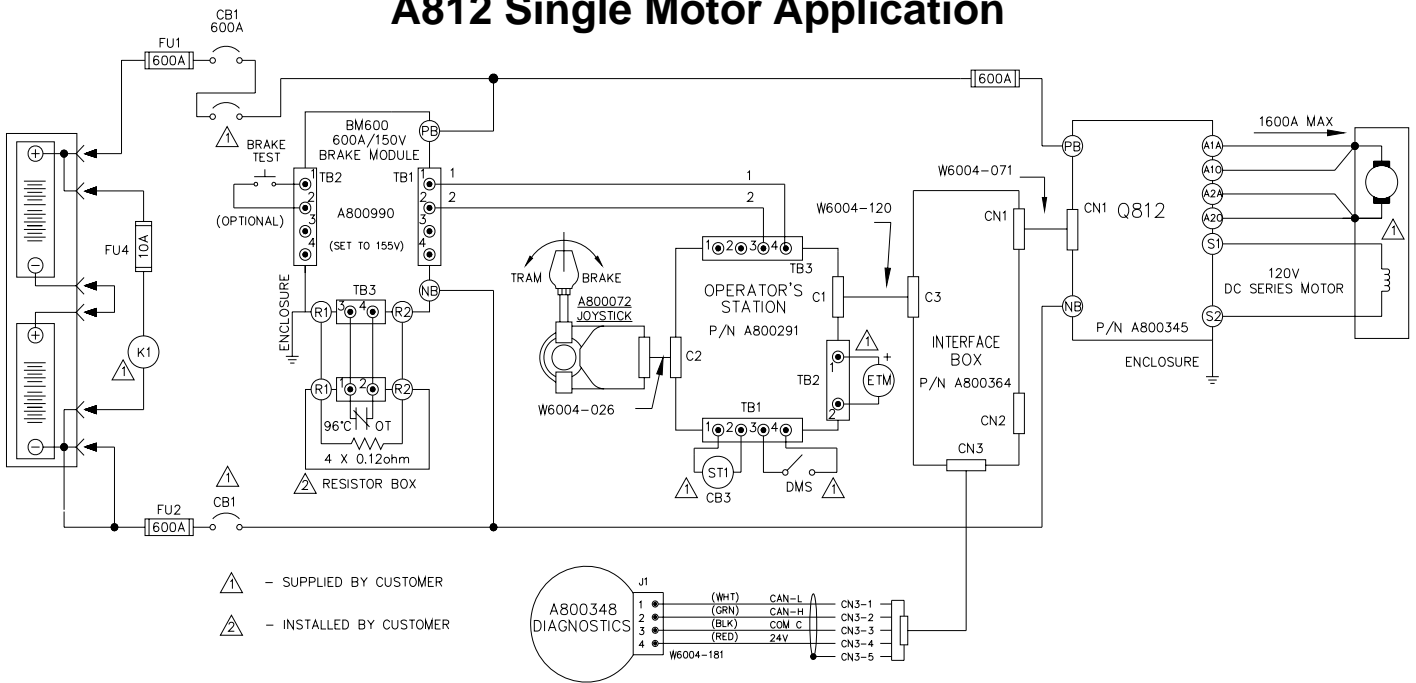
A812 Single Motor Application

CB1
600A
FU1
600A
FU4
10A
K1
1
1
FU2
600A
CB1
BRAKE TEST
(OPTIONAL)
BM600
600A/150V
BRAKE MODULE
PB
TB2
1
2
3
4
A800990
(SET TO 155V)
TB1
1
2
3
4
ENCLOSURE
NB
TB3
R1
3
4
R2
R1
1
2
R2
96°C
OT
4 X 0.12ohm
2 RESISTOR BOX
600A
1
2
TRAM
BRAKE
A800072
JOYSTICK
W6004-026
C2
1 2 3 4
TB3
OPERATOR'S STATION
P/N A800291
C1
W6004-120
1
TB2
1
+
ETM
2
TB1
1 2 3 4
ST1
1 CB3
DMS 1
C3
W6004-071
CN1
INTERFACE BOX
P/N A800364
CN2
CN3
PB
CN1 Q812
NB
P/N A800345
ENCLOSURE
A1A
A1O
A2A
A2O
S1
S2
1600A MAX
120V
DC SERIES MOTOR
1
1 - SUPPLIED BY CUSTOMER
2 - INSTALLED BY CUSTOMER
A800348
DIAGNOSTICS
J1
1
2
3
4
(WHT) CAN-L
(GRN) CAN-H
(BLK) COM C
(RED) 24V
W6004-181
CN3-1
CN3-2
CN3-3
CN3-4
CN3-5